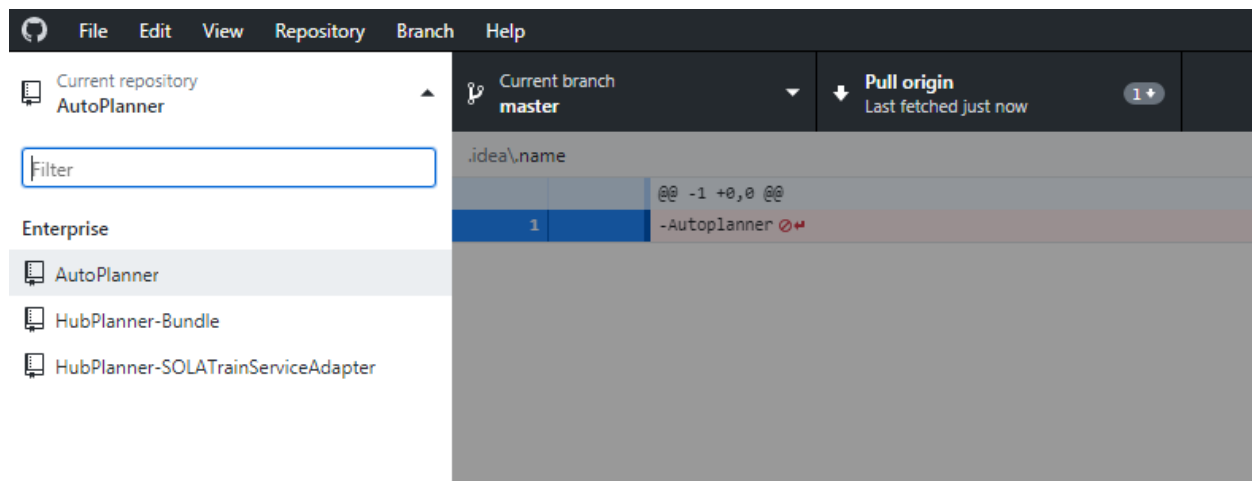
File Edit View Repository Branch Help

Current repository
AutoPlanner

Current branch
master

Pull origin
Last fetched just now

1

Filter

Enterprise

AutoPlanner

HubPlanner-Bundle

HubPlanner-SOLATrainServiceAdapter

.idea\.name

@@ -1 +0,0 @@

1 -Autoplanner